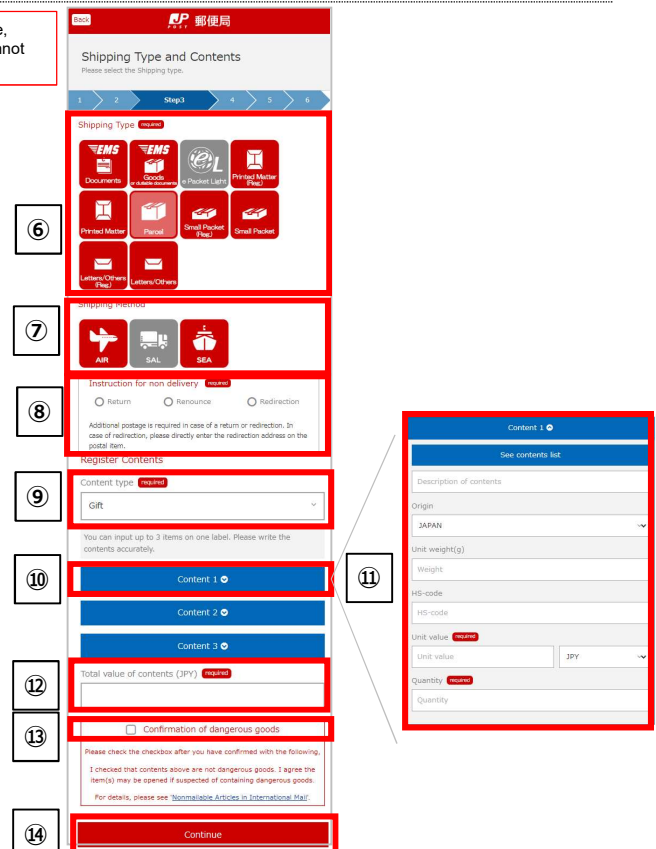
e,
anot

Back

JP POST 郵便局

Shipping Type and Contents

Please select the Shipping type.

1 2 Step3 4 5 6

Shipping Type required

EMS Documents

EMS Goods or dutiable documents

e Packet Light

Printed Matter (Reg.)

⑥

Printed Matter

Parcel

Small Packet (Reg.)

Small Packet

Letters/Others (Reg.)

Letters/Others

Shipping Method

⑦

AIR

SAL

SEA

Instruction for non delivery required

⑧

Return

Renounce

Redirection

Additional postage is required in case of a return or redirection. In case of redirection, please directly enter the redirection address on the postal item.

Register Contents

⑨

Content type required

Gift

You can input up to 3 items on one label. Please write the contents accurately.

⑩

Content 1

⑪

Content 2

Content 3

⑫

Total value of contents (JPY) required

⑬

Confirmation of dangerous goods

Please check the checkbox after you have confirmed with the following,

I checked that contents above are not dangerous goods. I agree the item(s) may be opened if suspected of containing dangerous goods.

For details, please see 'Nonmailable Articles in International Mail'.

⑭

Continue

Content 1

See contents list

Description of contents

Origin

JAPAN

Unit weight(g)

Weight

HS-code

HS-code

Unit value required

Unit value

JPY

Quantity required

Quantity